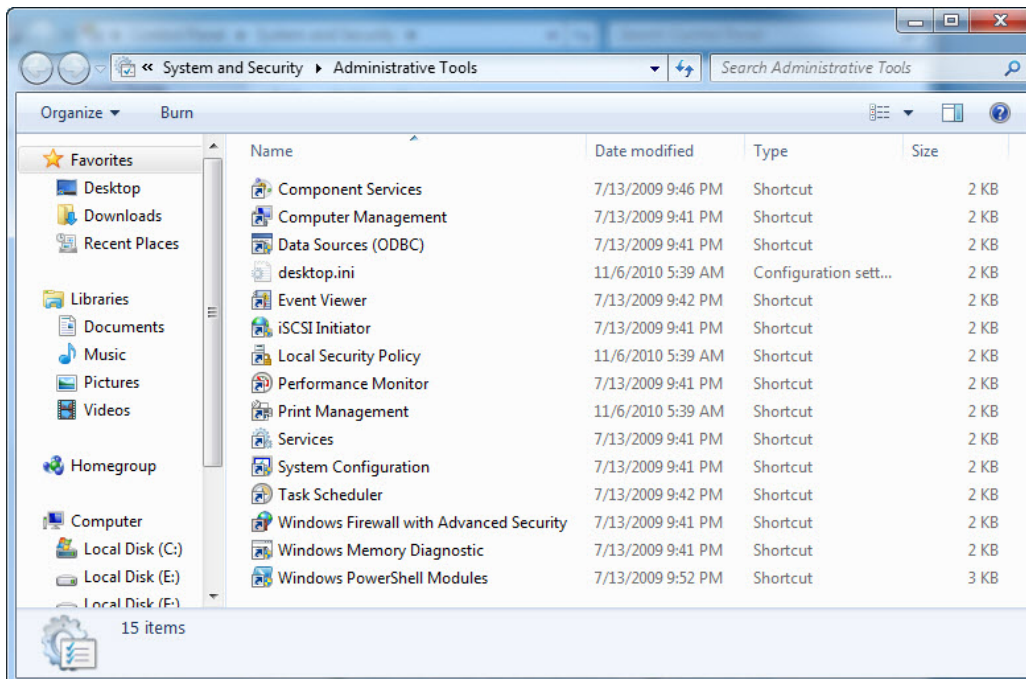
« System and Security ▸ Administrative Tools

Search Administrative Tools

Organize ▾ Burn

Favorites
Desktop
Downloads
Recent Places

Libraries
Documents
Music
Pictures
Videos

Homegroup

Computer
Local Disk (C:)
Local Disk (E:)
Local Disk (F:)

| Name | Date modified | Type | Size |
|---|---|---|---|
| Component Services | 7/13/2009 9:46 PM | Shortcut | 2 KB |
| Computer Management | 7/13/2009 9:41 PM | Shortcut | 2 KB |
| Data Sources (ODBC) | 7/13/2009 9:41 PM | Shortcut | 2 KB |
| desktop.ini | 11/6/2010 5:39 AM | Configuration sett... | 2 KB |
| Event Viewer | 7/13/2009 9:42 PM | Shortcut | 2 KB |
| iSCSI Initiator | 7/13/2009 9:41 PM | Shortcut | 2 KB |
| Local Security Policy | 11/6/2010 5:39 AM | Shortcut | 2 KB |
| Performance Monitor | 7/13/2009 9:41 PM | Shortcut | 2 KB |
| Print Management | 11/6/2010 5:39 AM | Shortcut | 2 KB |
| Services | 7/13/2009 9:41 PM | Shortcut | 2 KB |
| System Configuration | 7/13/2009 9:41 PM | Shortcut | 2 KB |
| Task Scheduler | 7/13/2009 9:42 PM | Shortcut | 2 KB |
| Windows Firewall with Advanced Security | 7/13/2009 9:41 PM | Shortcut | 2 KB |
| Windows Memory Diagnostic | 7/13/2009 9:41 PM | Shortcut | 2 KB |
| Windows PowerShell Modules | 7/13/2009 9:52 PM | Shortcut | 3 KB |

15 items